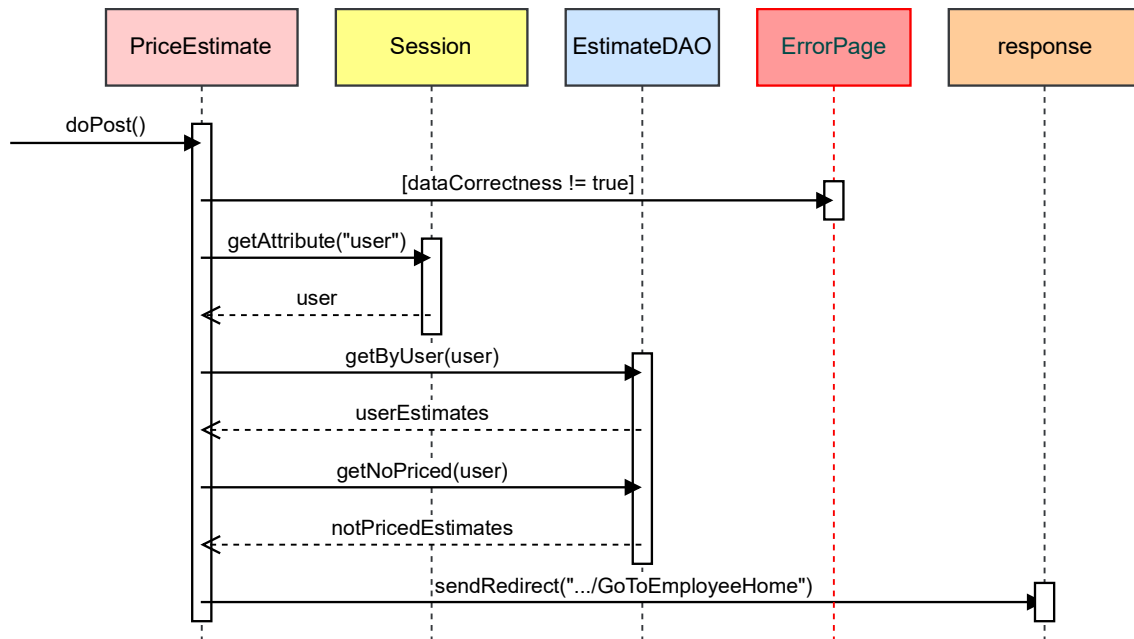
PriceEstimate
Session
EstimateDAO
ErrorPage
response

doPost()
[dataCorrectness != true]
getAttribute("user")
user
getByUser(user)
userEstimates
getNoPriced(user)
notPricedEstimates
sendRedirect(".../GoToEmployeeHome")